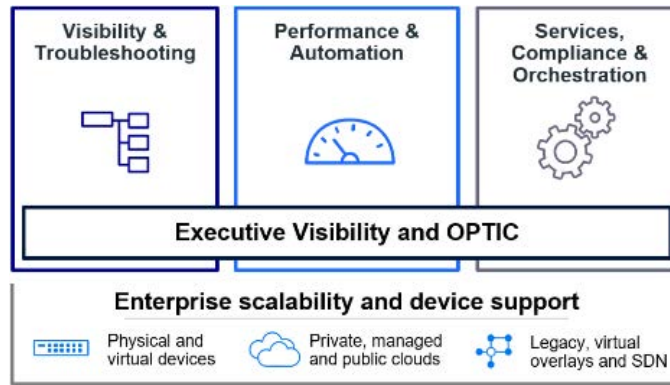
Visibility & Troubleshooting

Performance & Automation

Services, Compliance & Orchestration

Executive Visibility and OPTIC

Enterprise scalability and device support

Physical and virtual devices

Private, managed and public clouds

Legacy, virtual overlays and SDN